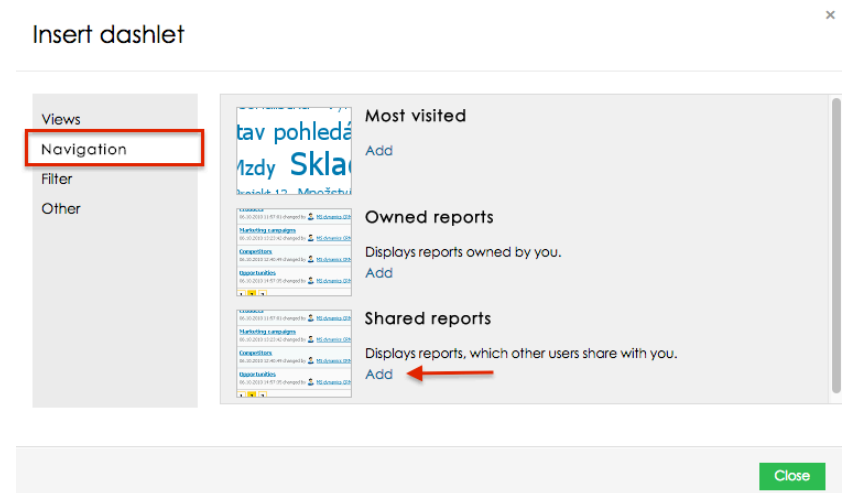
Insert dashlet

×

Views
Navigation
Filter
Other

tav pohledá
Mzdy Sklad

Most visited
Add

Marketing campaigns
Opportunities

Owned reports
Displays reports owned by you.
Add

Marketing campaigns
Competitors
Opportunities

Shared reports
Displays reports, which other users share with you.
Add

Close